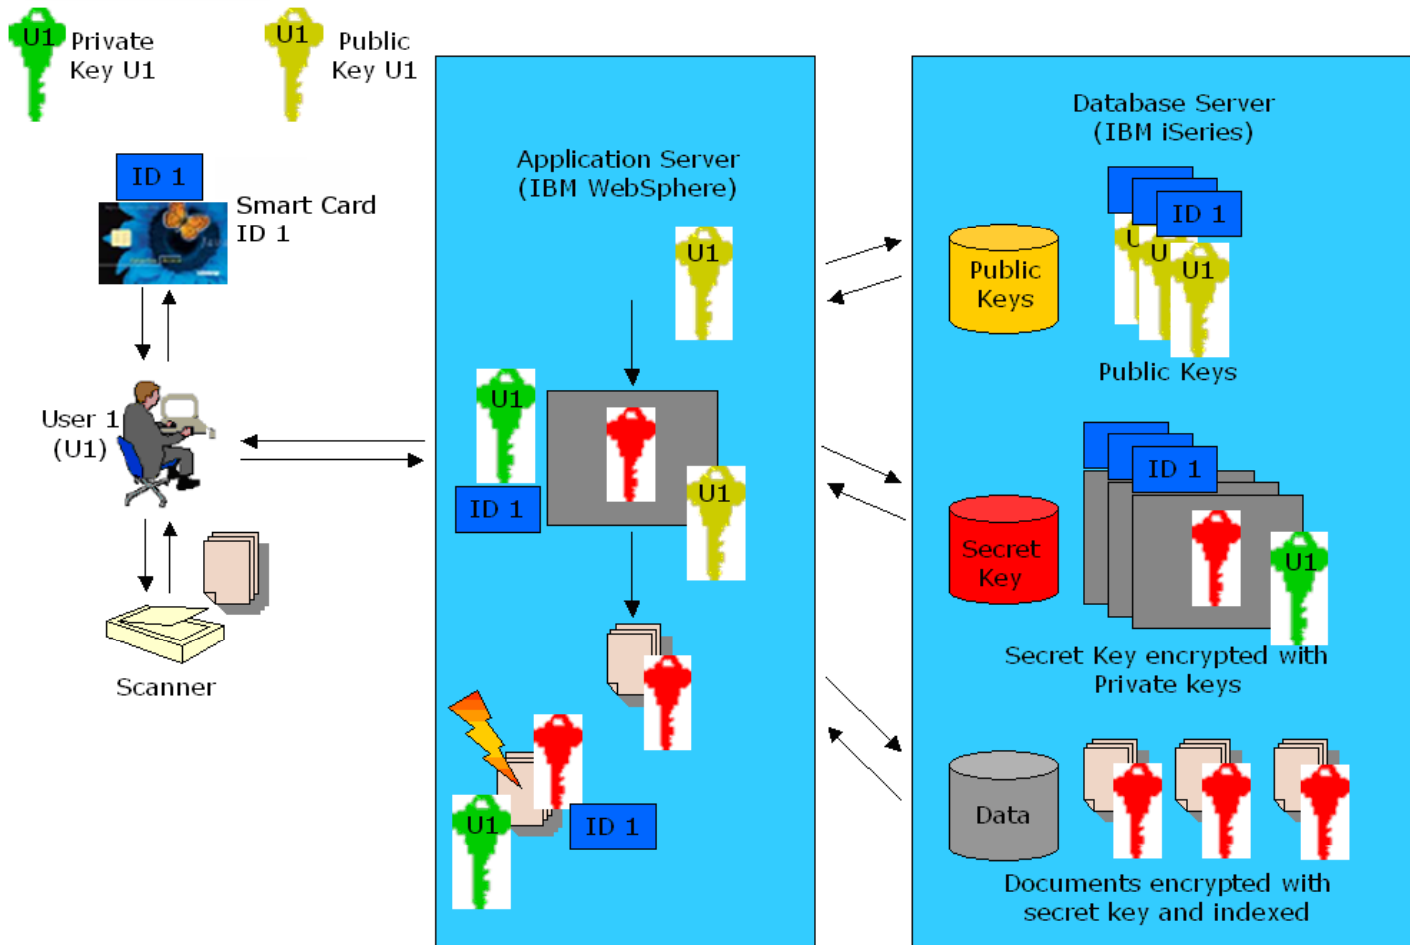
U1 Private Key U1

U1 Public Key U1

ID 1

Smart Card ID 1

User 1 (U1)

Scanner

Application Server (IBM WebSphere)

U1

U1

ID 1

U1

U1

ID 1

Database Server (IBM iSeries)

Public Keys

ID 1

U U U1

Public Keys

Secret Key

ID 1

U1

Secret Key encrypted with Private keys

Data

Documents encrypted with secret key and indexed